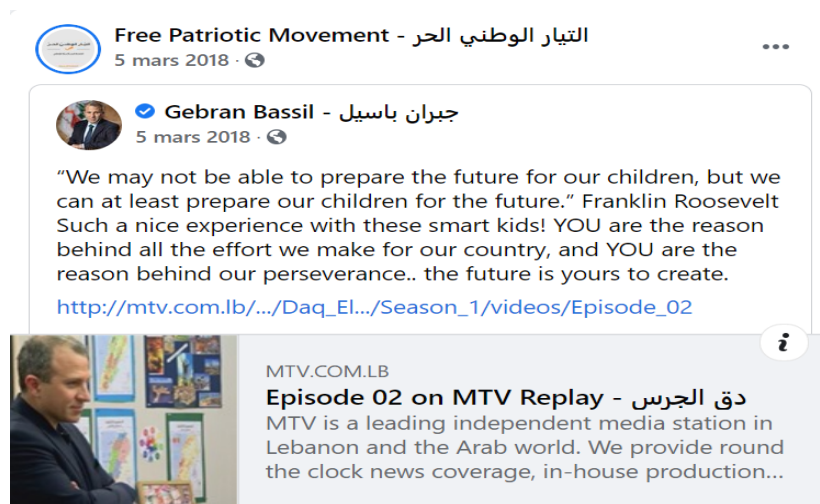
Free Patriotic Movement - التيار الوطني الحر
5 mars 2018 ·

Gebran Bassil - جبران باسيل
5 mars 2018 ·

“We may not be able to prepare the future for our children, but we can at least prepare our children for the future.” Franklin Roosevelt
Such a nice experience with these smart kids! YOU are the reason behind all the effort we make for our country, and YOU are the reason behind our perseverance.. the future is yours to create.

http://mtv.com.lb/…/Daq_El…/Season_1/videos/Episode_02

MTV.COM.LB
Episode 02 on MTV Replay - دق الجرس
MTV is a leading independent media station in Lebanon and the Arab world. We provide round the clock news coverage, in-house production...